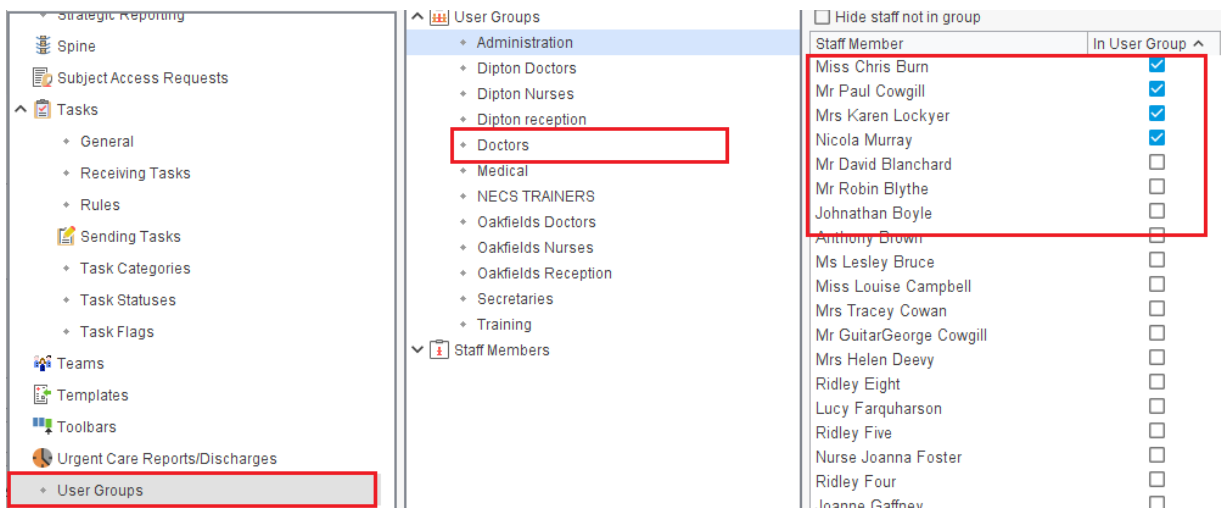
Strategic Reporting
Spine
Subject Access Requests
Tasks
General
Receiving Tasks
Rules
Sending Tasks
Task Categories
Task Statuses
Task Flags
Teams
Templates
Toolbars
Urgent Care Reports/Discharges
User Groups

User Groups
Administration
Dipton Doctors
Dipton Nurses
Dipton reception
Doctors
Medical
NECS TRAINERS
Oakfields Doctors
Oakfields Nurses
Oakfields Reception
Secretaries
Training
Staff Members

Hide staff not in group

| Staff Member | In User Group |
|---|---|
| Miss Chris Burn | ☑ |
| Mr Paul Cowgill | ☑ |
| Mrs Karen Lockyer | ☑ |
| Nicola Murray | ☑ |
| Mr David Blanchard | ☐ |
| Mr Robin Blythe | ☐ |
| Johnathan Boyle | ☐ |
| Anthony Brown | ☐ |
| Ms Lesley Bruce | ☐ |
| Miss Louise Campbell | ☐ |
| Mrs Tracey Cowan | ☐ |
| Mr GuitarGeorge Cowgill | ☐ |
| Mrs Helen Deevy | ☐ |
| Ridley Eight | ☐ |
| Lucy Farquharson | ☐ |
| Ridley Five | ☐ |
| Nurse Joanna Foster | ☐ |
| Ridley Four | ☐ |
| Joanne Gaffney | ☐ |